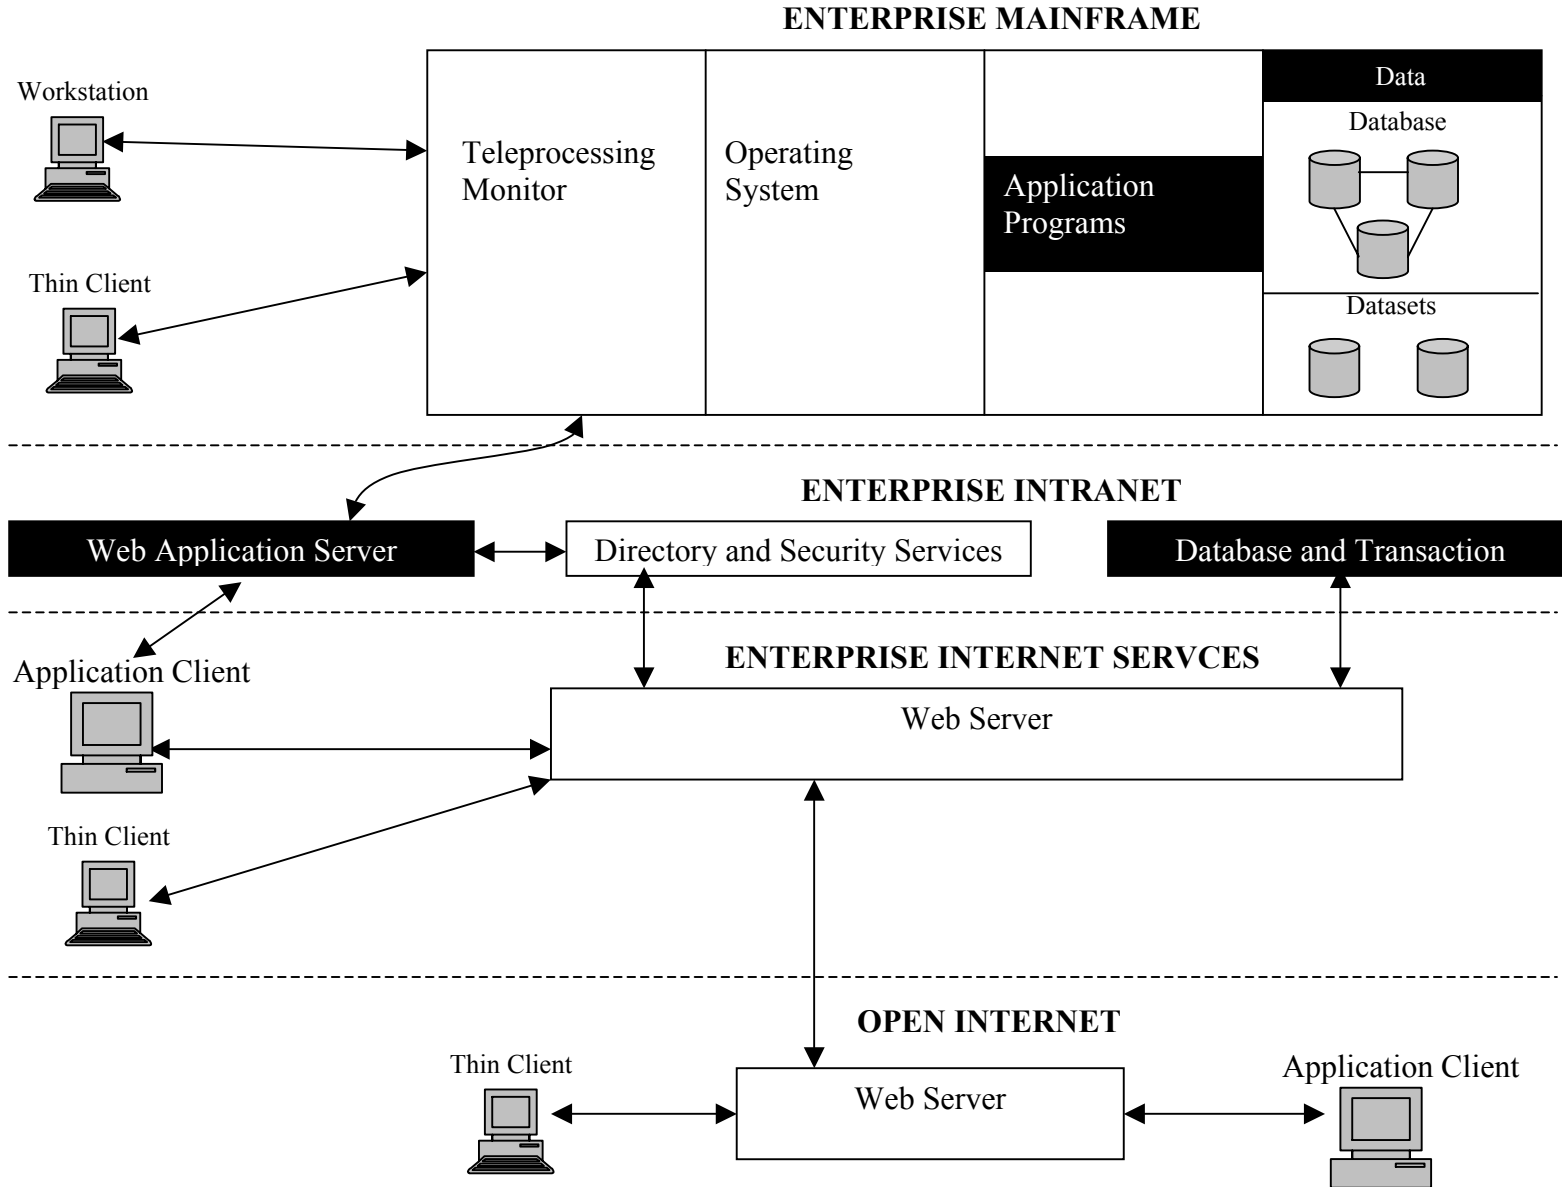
ENTERPRISE MAINFRAME

Workstation

Teleprocessing Monitor

Operating System

Application Programs

Data

Database

Datasets

Thin Client

ENTERPRISE INTRANET

Web Application Server

Directory and Security Services

Database and Transaction

ENTERPRISE INTERNET SERVCES

Application Client

Web Server

Thin Client

OPEN INTERNET

Thin Client

Web Server

Application Client